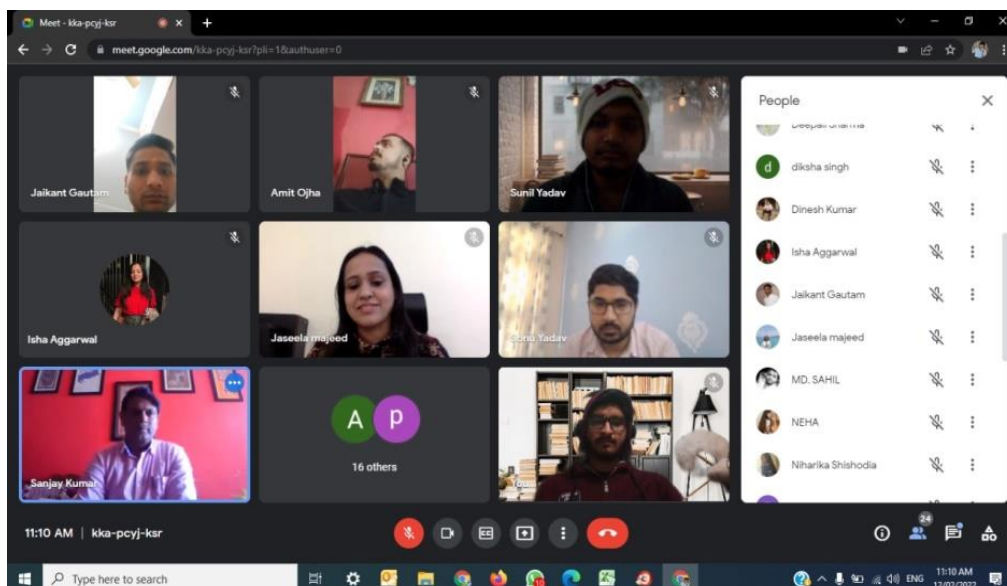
Meet - kka-pcyj-ksr

meet.google.com/kka-pcyj-ksr?pli=1&authuser=0

Jaikant Gautam

Amit Ojha

Sunil Yadav

Isha Aggarwal

Jaseela majeed

Sonu Yadav

Sanjay Kumar

A p

16 others

You

People

Deepali Sharma

d diksha singh

Dinesh Kumar

Isha Aggarwal

Jaikant Gautam

Jaseela majeed

MD. SAHIL

NEHA

Niharika Shishodia

11:10 AM | kka-pcyj-ksr

24

Type here to search

ENG 11:10 AM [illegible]